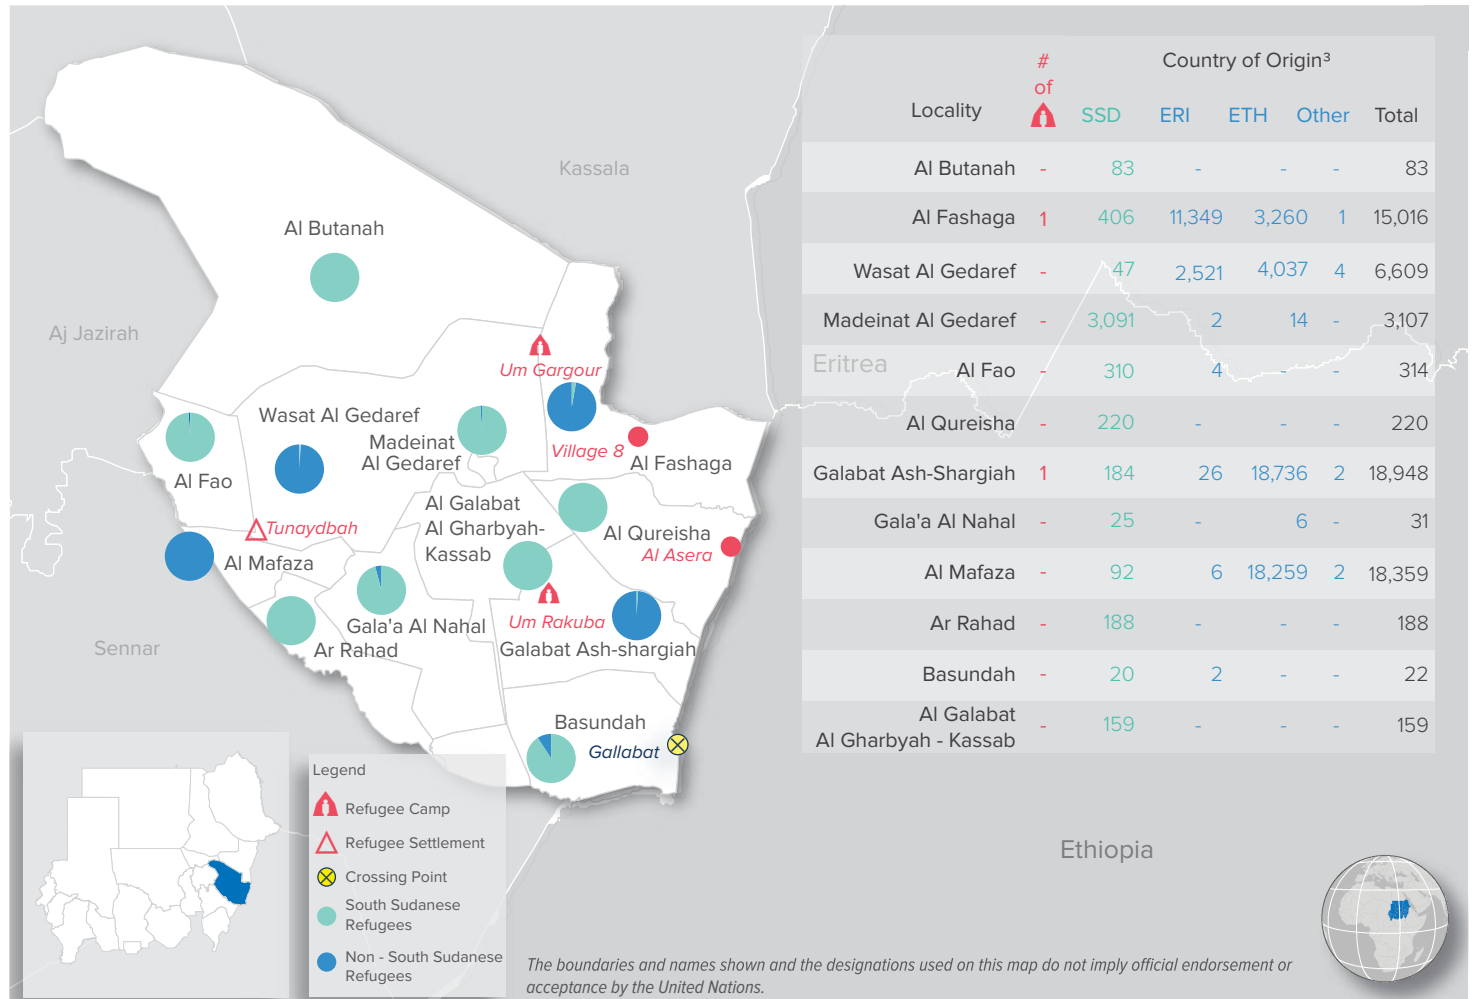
Kassala

Aj Jazirah

Al Butanah

Um Gargour

Wasat Al Gedaref

Madeinat Al Gedaref

Village 8

Al Fashaga

Al Fao

Tunaydbah

Al Galabat Al Gharbyah-Kassab

Al Qureisha

Al Asera

Al Mafaza

Gala'a Al Nahal

Um Rakuba

Ar Rahad

Galabat Ash-shargiah

Sennar

Basundah

Gallabat

Eritrea

Ethiopia

| Locality | # of | SSD | ERI | ETH | Other | Total |
|---|---|---|---|---|---|---|
| Al Butanah | - | 83 | - | - | - | 83 |
| Al Fashaga | 1 | 406 | 11,349 | 3,260 | 1 | 15,016 |
| Wasat Al Gedaref | - | 47 | 2,521 | 4,037 | 4 | 6,609 |
| Madeinat Al Gedaref | - | 3,091 | 2 | 14 | - | 3,107 |
| Al Fao | - | 310 | 4 | - | - | 314 |
| Al Qureisha | - | 220 | - | - | - | 220 |
| Galabat Ash-Shargiah | 1 | 184 | 26 | 18,736 | 2 | 18,948 |
| Gala'a Al Nahal | - | 25 | - | 6 | - | 31 |
| Al Mafaza | - | 92 | 6 | 18,259 | 2 | 18,359 |
| Ar Rahad | - | 188 | - | - | - | 188 |
| Basundah | - | 20 | 2 | - | - | 22 |
| Al Galabat Al Gharbyah - Kassab | - | 159 | - | - | - | 159 |

Country of Origin³

Legend
Refugee Camp
Refugee Settlement
Crossing Point
South Sudanese Refugees
Non - South Sudanese Refugees

The boundaries and names shown and the designations used on this map do not imply official endorsement or acceptance by the United Nations.